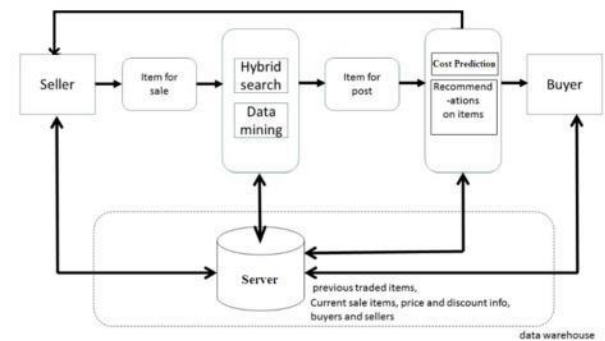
Seller

Item for sale

Hybrid search

Data mining

Item for post

Cost Prediction

Recommend-ations on items

Buyer

Server

previous traded items, Current sale items, price and discount info, buyers and sellers

data warehouse